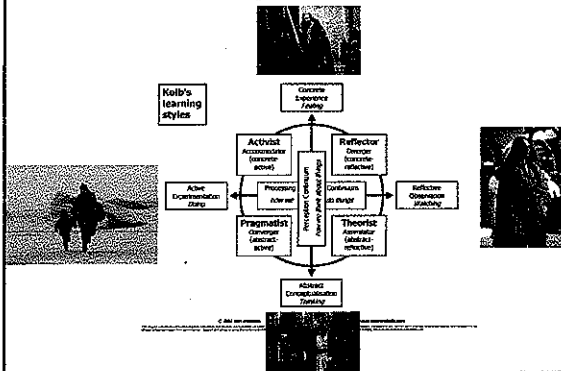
Kolb's learning styles

Concrete Experience
Feeling

Activist
Accommodator (concrete-active)

Reflector
Diverger (concrete-reflective)

Active Experimentation
Doing

Processing
how we

Perception Continuum
how we think about things

Continuum
do things

Reflective Observation
Watching

Pragmatist
Converger (abstract-active)

Theorist
Assimilator (abstract-reflective)

Abstract Conceptualisation
Thinking

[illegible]